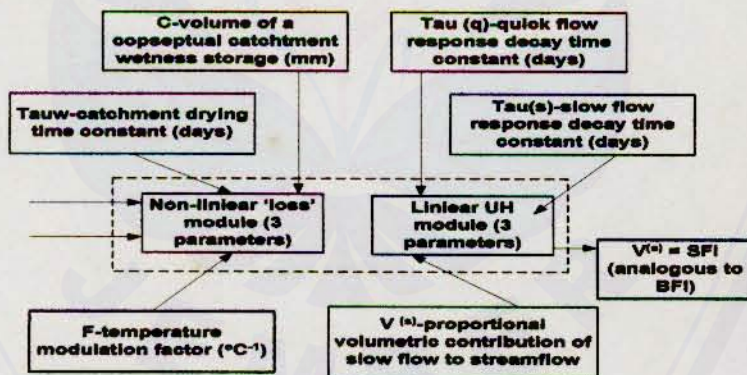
C-volume of a copseptual catchment wetness storage (mm)

Tau (q)-quick flow response decay time constant (days)

Tauw-catchment drying time constant (days)

Tau(s)-slow flow response decay time constant (days)

Non-liniear 'loss' module (3 parameters)

Liniear UH module (3 parameters)

$V^{(s)}$ = SFI (analogous to BFI)

F-temperature modulation factor (°C⁻¹)

$V^{(s)}$-proportional volumetric contribution of slow flow to streamflow